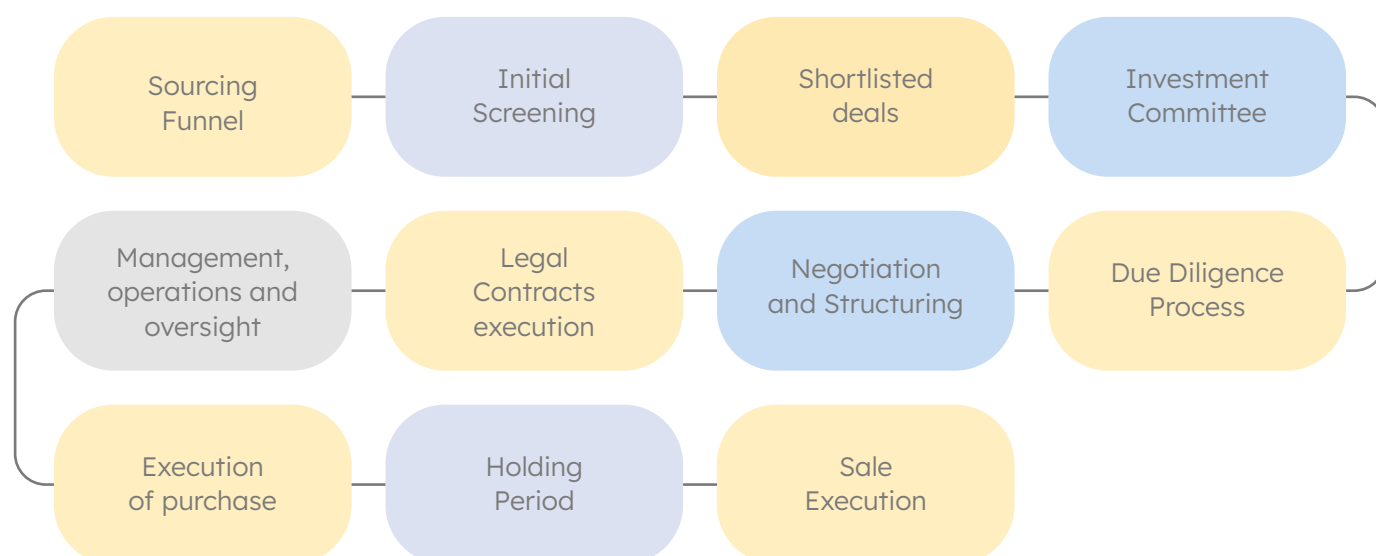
Sourcing Funnel

Initial Screening

Shortlisted deals

Investment Committee

Due Diligence Process

Negotiation and Structuring

Legal Contracts execution

Management, operations and oversight

Execution of purchase

Holding Period

Sale Execution